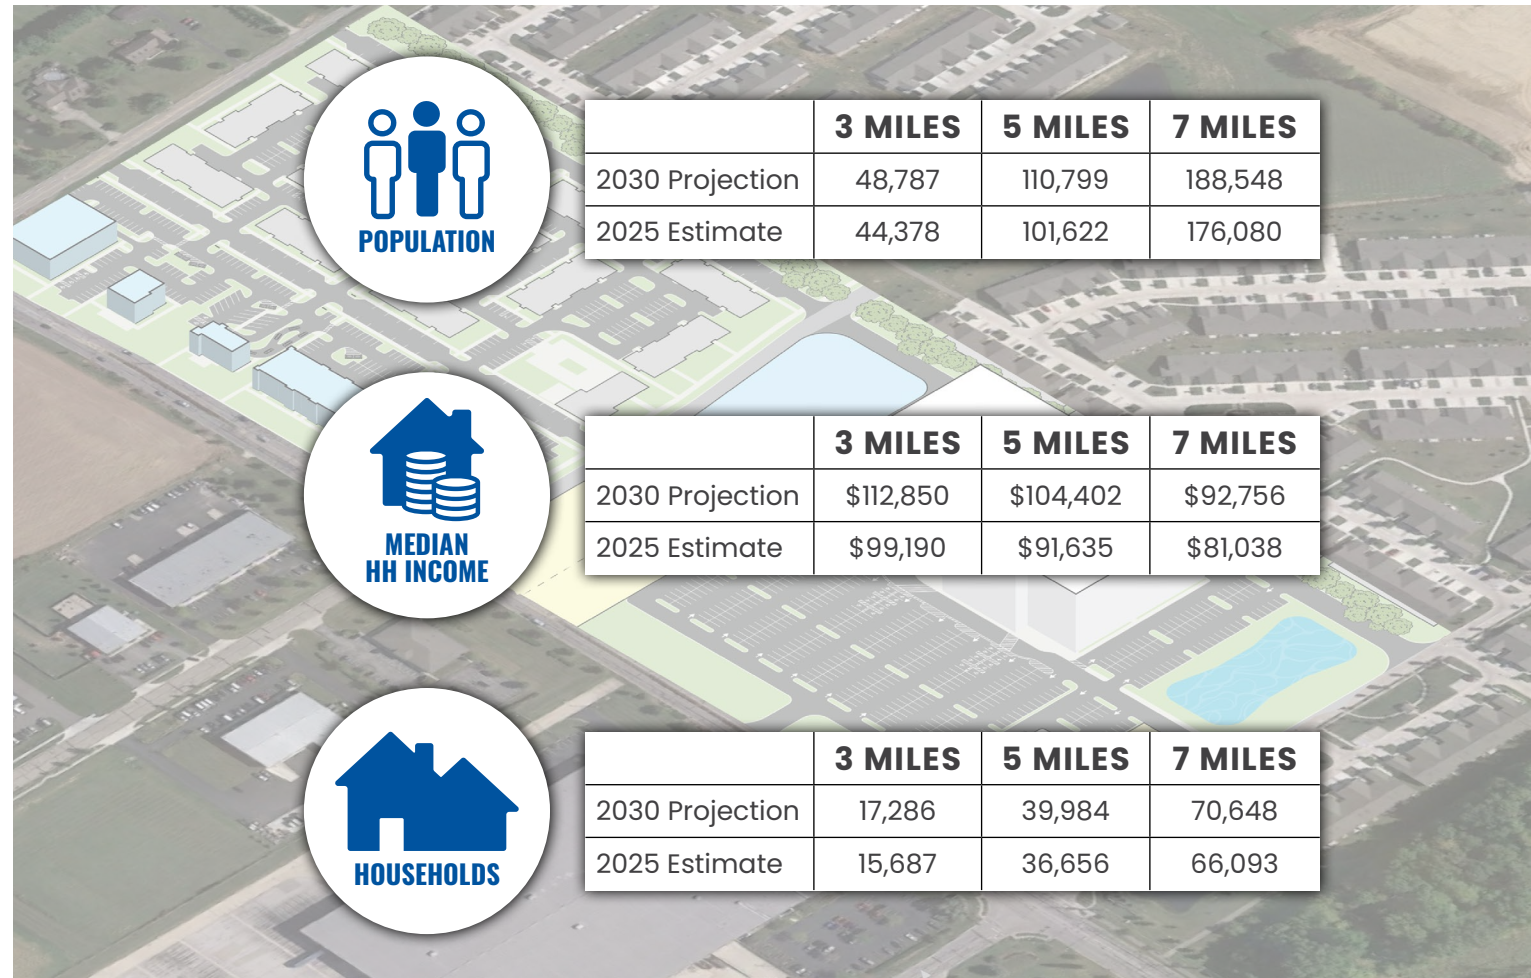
POPULATION

| | 3 MILES | 5 MILES | 7 MILES |
|---|---|---|---|
| 2030 Projection | 48,787 | 110,799 | 188,548 |
| 2025 Estimate | 44,378 | 101,622 | 176,080 |

MEDIAN HH INCOME

| | 3 MILES | 5 MILES | 7 MILES |
|---|---|---|---|
| 2030 Projection | \$112,850 | \$104,402 | \$92,756 |
| 2025 Estimate | \$99,190 | \$91,635 | \$81,038 |

HOUSEHOLDS

| | 3 MILES | 5 MILES | 7 MILES |
|---|---|---|---|
| 2030 Projection | 17,286 | 39,984 | 70,648 |
| 2025 Estimate | 15,687 | 36,656 | 66,093 |